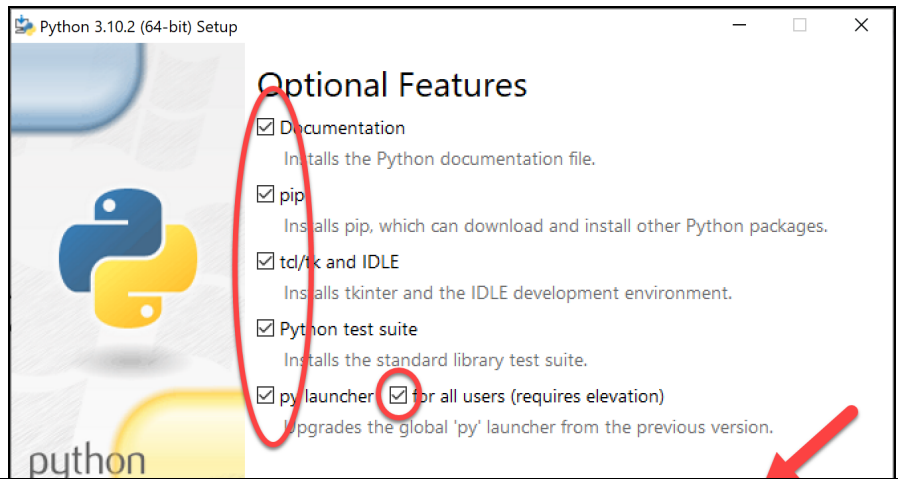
Python 3.10.2 (64-bit) Setup

Optional Features

☑ Documentation
Installs the Python documentation file.

☑ pip
Installs pip, which can download and install other Python packages.

☑ tcl/tk and IDLE
Installs tkinter and the IDLE development environment.

☑ Python test suite
Installs the standard library test suite.

☑ py launcher ☑ for all users (requires elevation)
Upgrades the global 'py' launcher from the previous version.

python